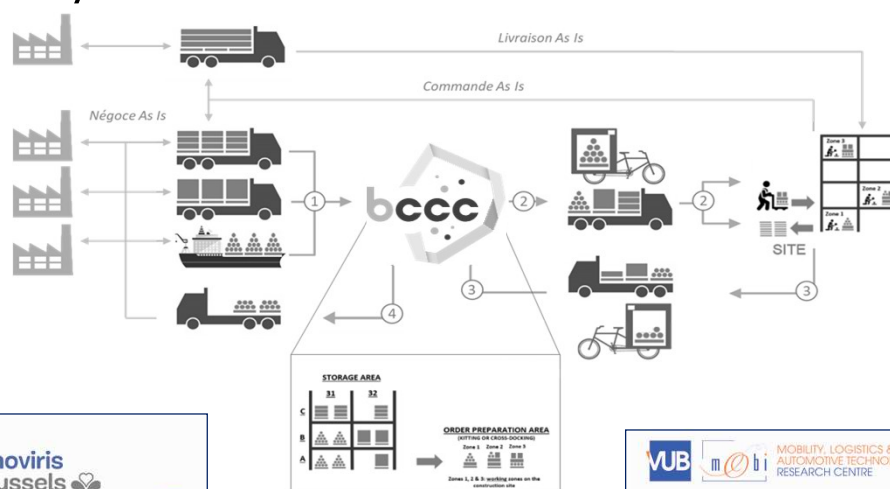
Livraison As Is

Commande As Is

Négoce As Is

1

bccc

2

2

SITE

Zone 3

Zone 2

Zone 1

3

3

4

STORAGE AREA

31

32

C

B

A

ORDER PREPARATION AREA

(KITTING OR CROSS-DOCKING)

Zone 1 Zone 2 Zone 3

Zones 1, 2 & 3: working zones on the construction site

noviris

ussels

VUB

mobi

MOBILITY, LOGISTICS & AUTOMOTIVE TECHNO

RESEARCH CENTRE